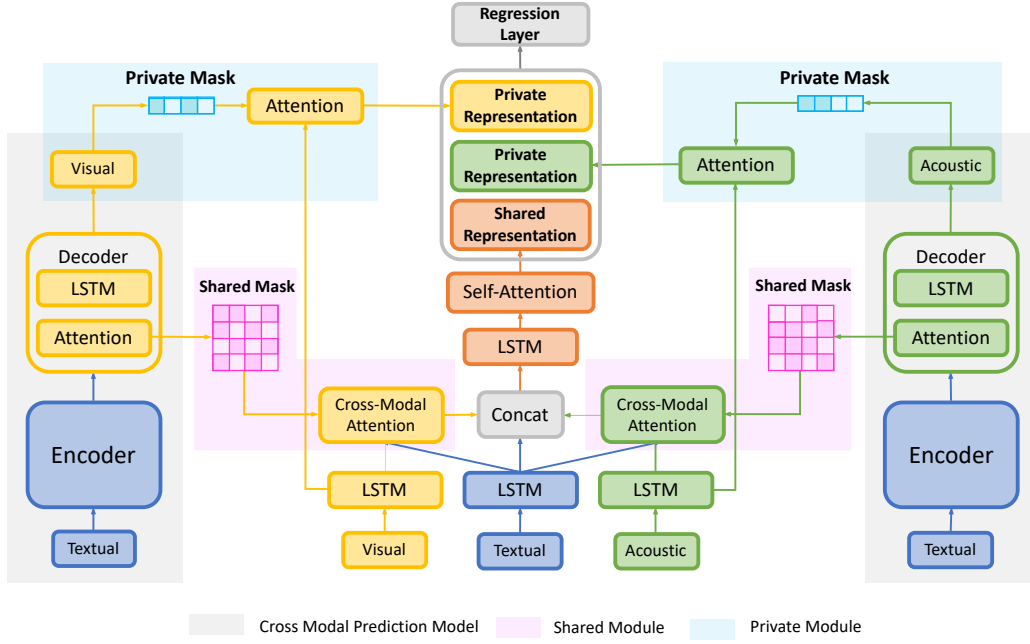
Regression Layer

Private Mask

Attention

Visual

Private Representation

Private Representation

Shared Representation

Private Mask

Attention

Acoustic

Decoder

LSTM

Attention

Shared Mask

Self-Attention

LSTM

Shared Mask

Decoder

LSTM

Attention

Encoder

Cross-Modal Attention

Concat

Cross-Modal Attention

Encoder

LSTM

LSTM

LSTM

Textual

Visual

Textual

Acoustic

Textual

Cross Modal Prediction Model

Shared Module

Private Module